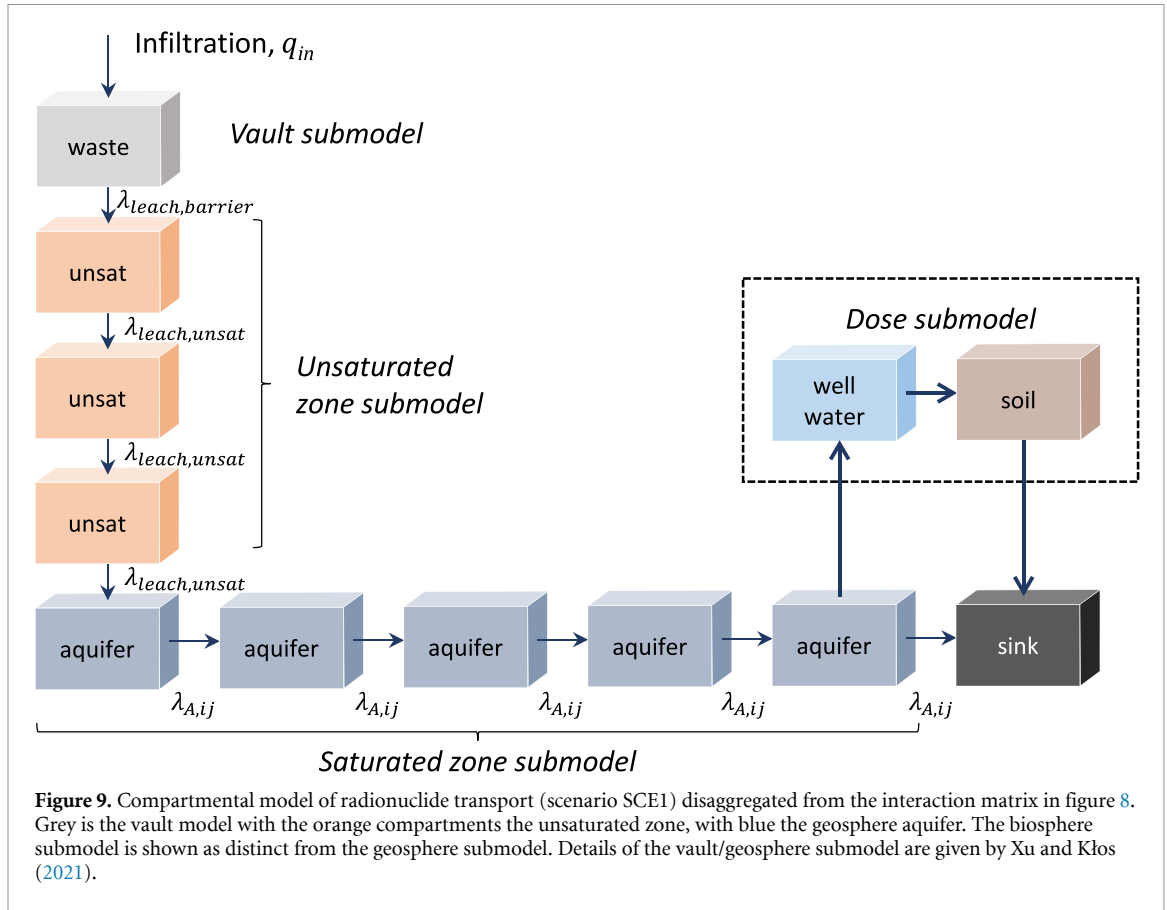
Infiltration, $q_{in}$

waste

Vault submodel

$\lambda_{leach,barrier}$

unsat

$\lambda_{leach,unsat}$

unsat

Unsaturated zone submodel

$\lambda_{leach,unsat}$

unsat

$\lambda_{leach,unsat}$

Dose submodel

well water

soil

aquifer

aquifer

aquifer

aquifer

aquifer

sink

$\lambda_{A,ij}$ $\lambda_{A,ij}$ $\lambda_{A,ij}$ $\lambda_{A,ij}$ $\lambda_{A,ij}$

Saturated zone submodel

**Figure 9.** Compartmental model of radionuclide transport (scenario SCE1) disaggregated from the interaction matrix in figure 8. Grey is the vault model with the orange compartments the unsaturated zone, with blue the geosphere aquifer. The biosphere submodel is shown as distinct from the geosphere submodel. Details of the vault/geosphere submodel are given by Xu and Kłos (2021).